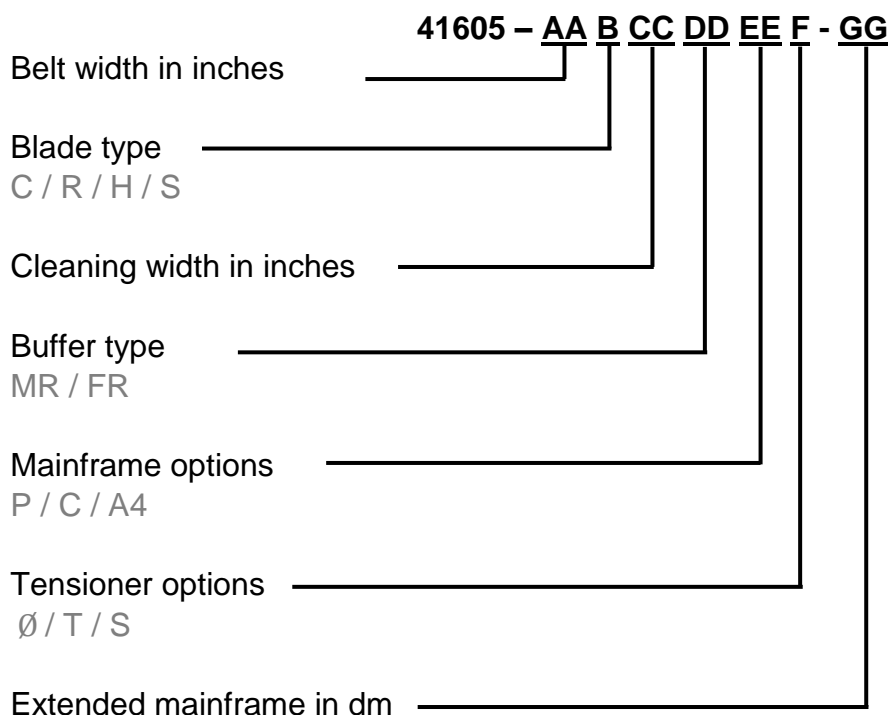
41605 – AA B CC DD EE F - GG

Belt width in inches

Blade type
C / R / H / S

Cleaning width in inches

Buffer type
MR / FR

Mainframe options
P / C / A4

Tensioner options
Ø / T / S

Extended mainframe in dm